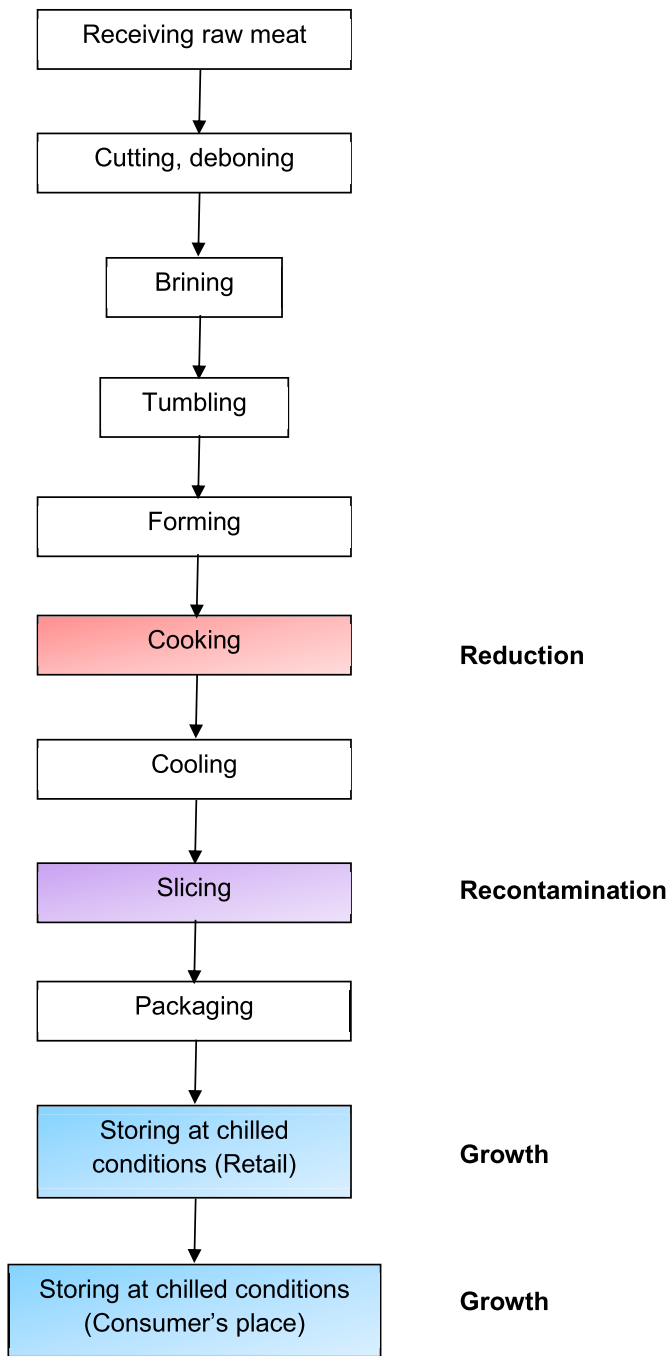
Receiving raw meat

Cutting, deboning

Brining

Tumbling

Forming

Cooking

Reduction

Cooling

Slicing

Recontamination

Packaging

Storing at chilled conditions (Retail)

Growth

Storing at chilled conditions (Consumer’s place)

Growth